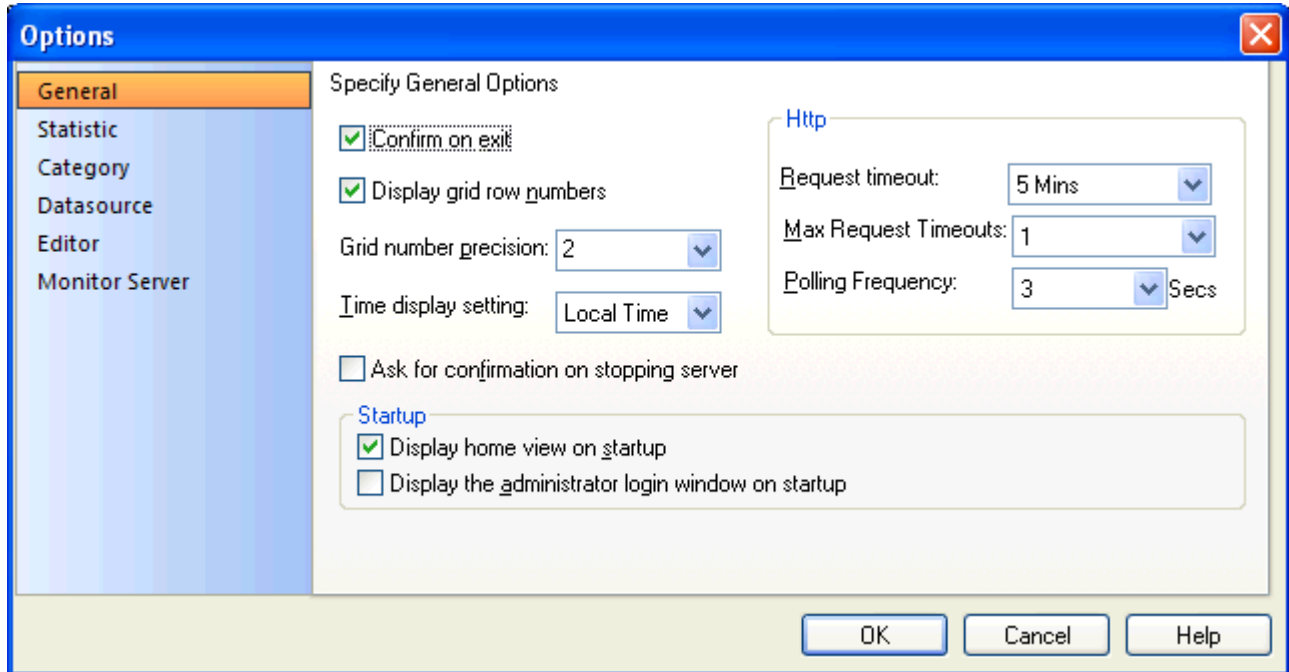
Options

General
Statistic
Category
Datasource
Editor
Monitor Server

Specify General Options

Confirm on exit

Display grid row numbers

Grid number precision: 2

Time display setting: Local Time

Http

Request timeout: 5 Mins

Max Request Timeouts: 1

Polling Frequency: 3 Secs

Ask for confirmation on stopping server

Startup

Display home view on startup

Display the administrator login window on startup

OK Cancel Help